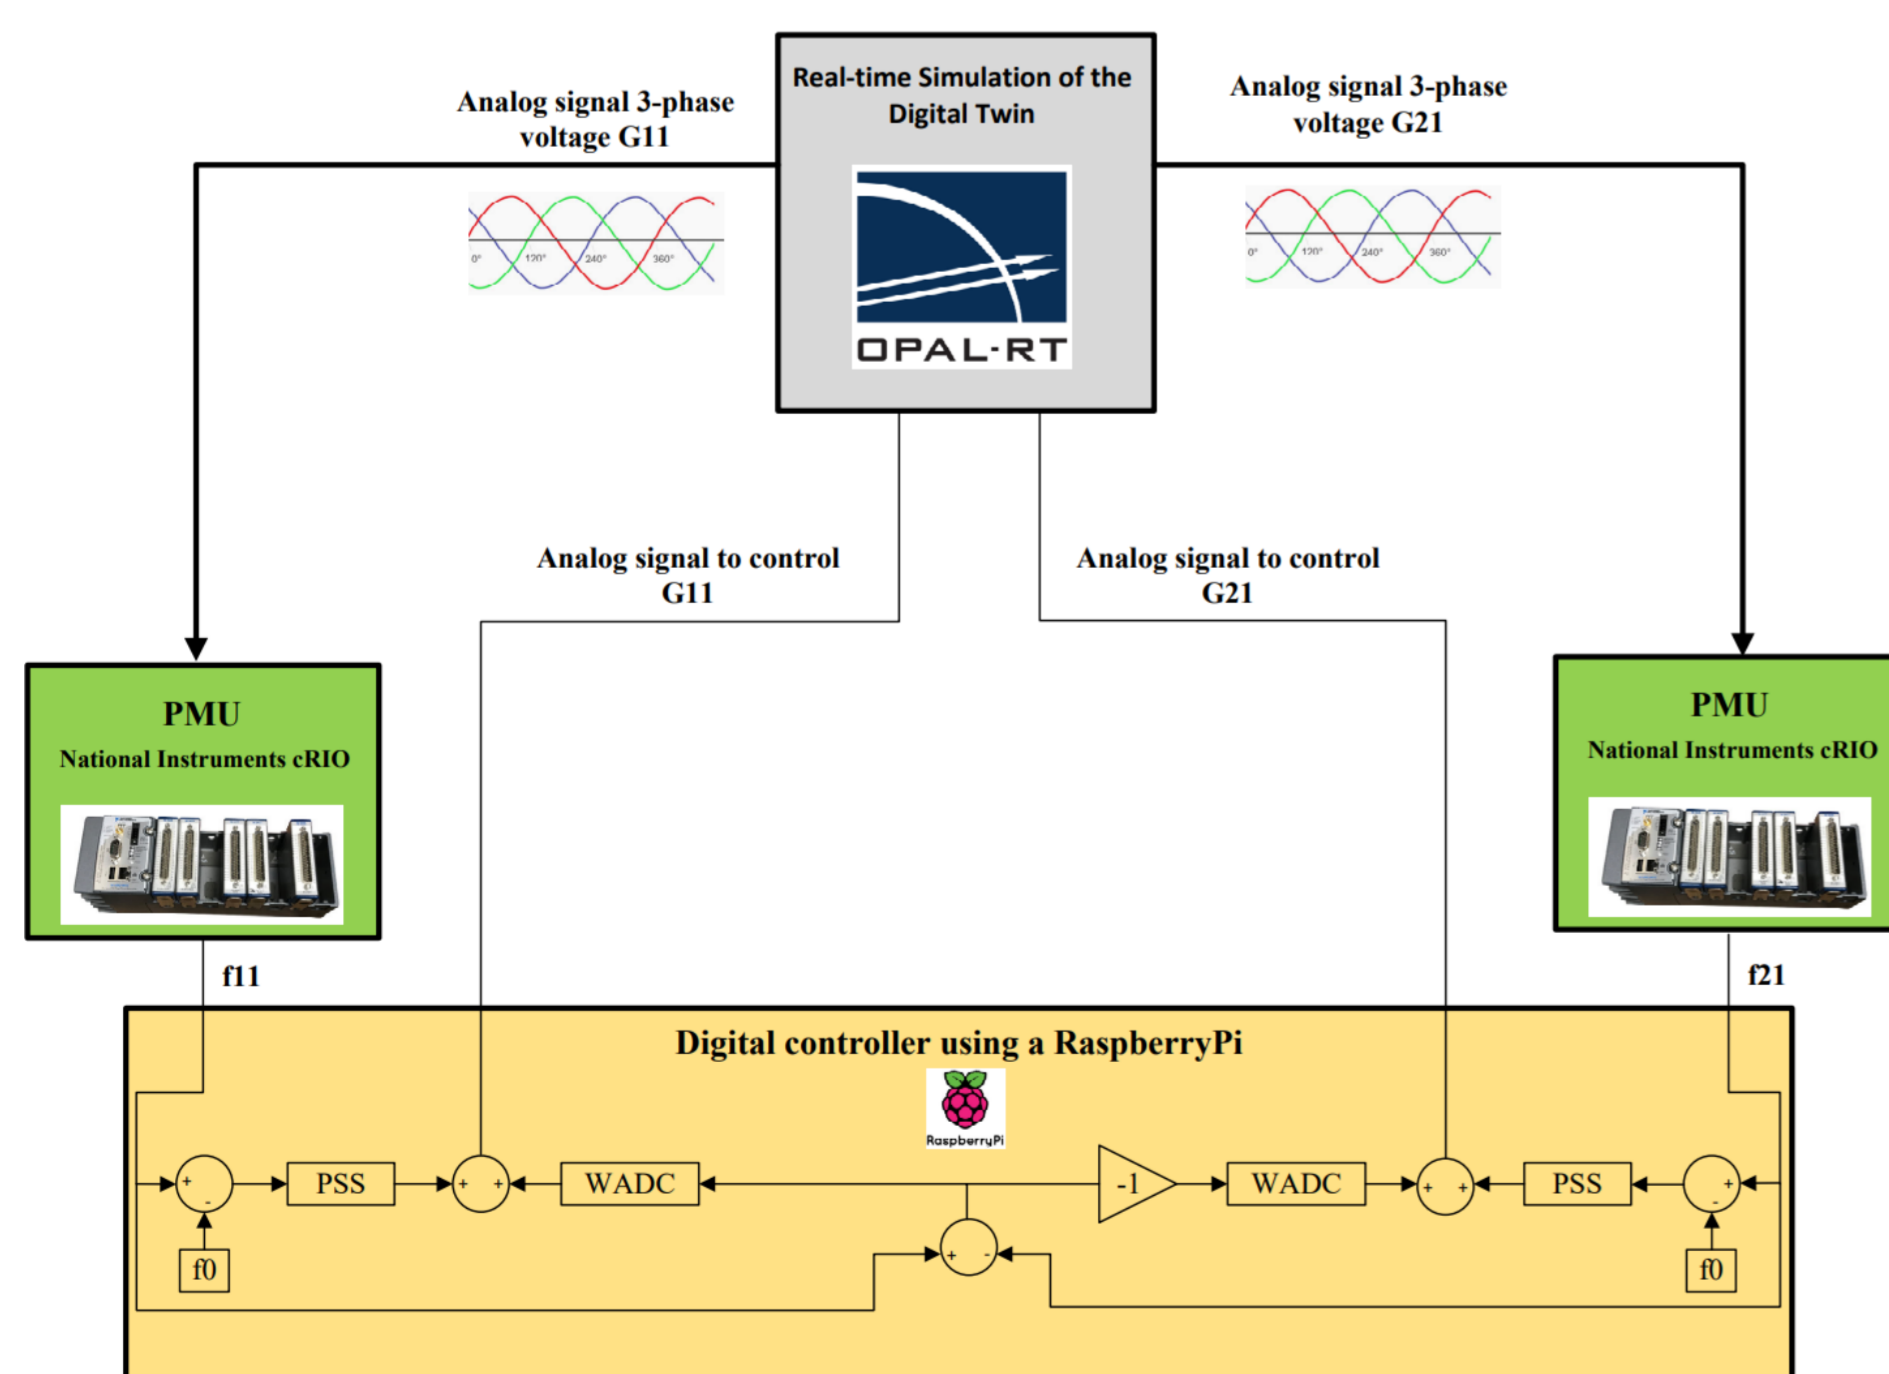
Analog signal 3-phase voltage G11

Real-time Simulation of the Digital Twin

OPAL-RT

Analog signal 3-phase voltage G21

0° 120° 240° 360°

0° 120° 240° 360°

Analog signal to control G11

Analog signal to control G21

PMU
National Instruments cRIO

PMU
National Instruments cRIO

f11

f21

Digital controller using a RaspberryPi

RaspberryPi

+ -

PSS

+ +

WADC

-1

WADC

+ +

PSS

+ -

+ -

f0

f0